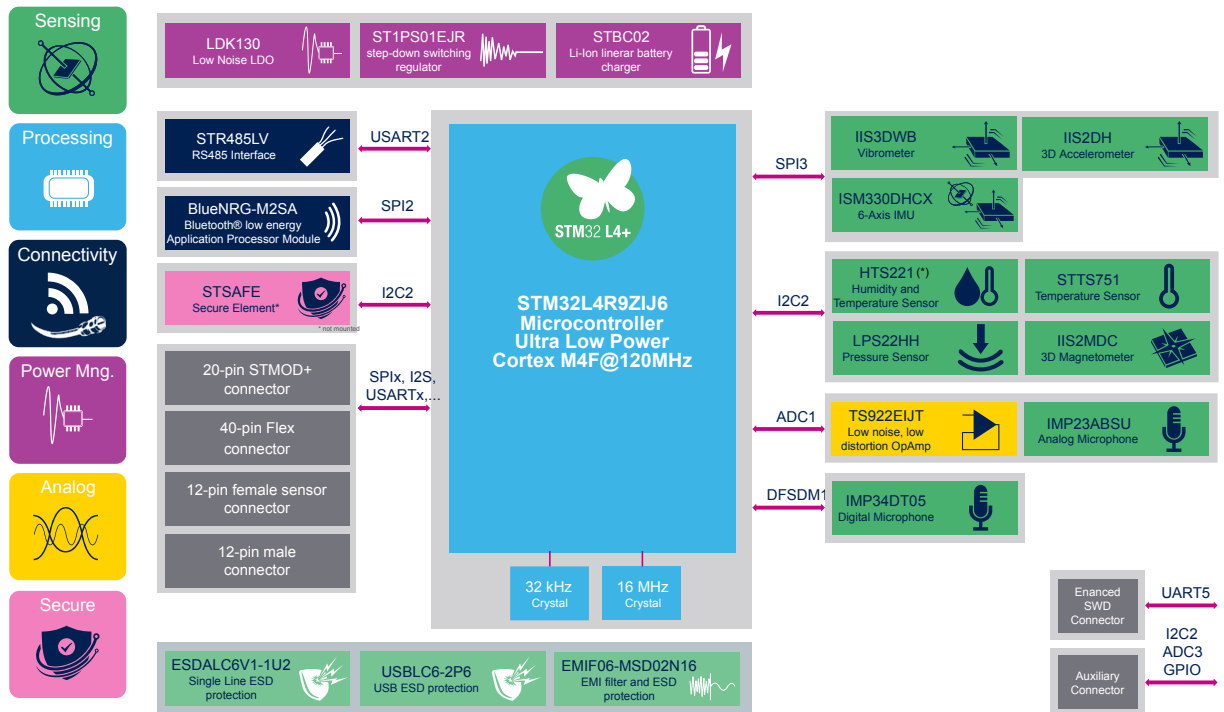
Sensing

Processing

Connectivity

Power Mng.

Analog

Secure

LDK130
Low Noise LDO

ST1PS01EJR
step-down switching regulator

STBC02
Li-Ion linerar battery charger

STR485LV
RS485 Interface

USART2

BlueNRG-M2SA
Bluetooth® low energy Application Processor Module

SPI2

STSAFE
Secure Element*

* not mounted

I2C2

20-pin STMOD+ connector

40-pin Flex connector

12-pin female sensor connector

12-pin male connector

SPIx, I2S, USARTx,...

STM32 L4+

STM32L4R9ZIJ6
Microcontroller
Ultra Low Power
Cortex M4F@120MHz

32 kHz
Crystal

16 MHz
Crystal

SPI3

IIS3DWB
Vibrometer

IIS2DH
3D Accelerometer

ISM330DHCX
6-Axis IMU

I2C2

HTS221 (*)
Humidity and Temperature Sensor

STTS751
Temperature Sensor

LPS22HH
Pressure Sensor

IIS2MDC
3D Magnetometer

ADC1

TS922EIJT
Low noise, low distortion OpAmp

IMP23ABSU
Analog Microphone

DFSDM1

IMP34DT05
Digital Microphone

Enanced SWD Connector

UART5

I2C2
ADC3
GPIO

Auxiliary Connector

ESDALC6V1-1U2
Single Line ESD protection

USBLC6-2P6
USB ESD protection

EMIF06-MSD02N16
EMI filter and ESD protection